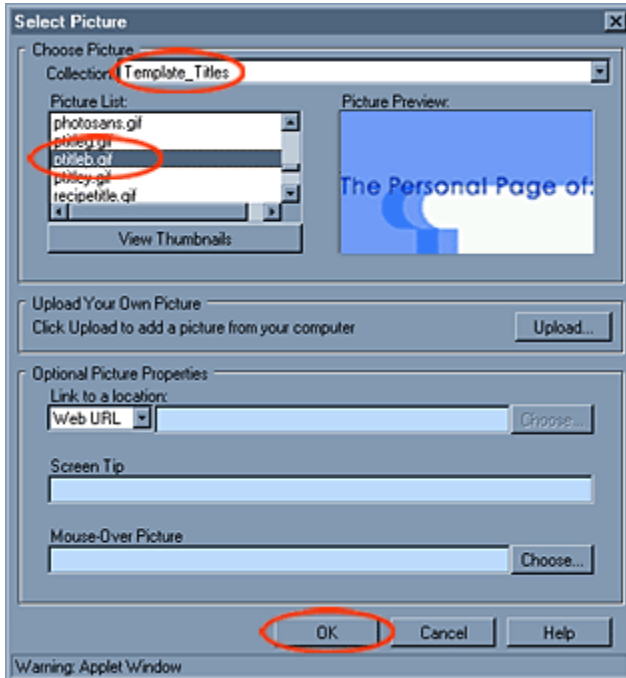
Select Picture

Choose Picture

Collection: Template_Titles

Picture List:

photosans.gif
ptitleg.gif
ptitleb.gif
ptitley.gif
recipetitle.gif

Picture Preview:

The Personal Page of:

View Thumbnails

Upload Your Own Picture

Click Upload to add a picture from your computer

Upload...

Optional Picture Properties

Link to a location:

Web URL

Choose...

Screen Tip

Mouse-Over Picture

Choose...

OK

Cancel

Help

Warning: Applet Window